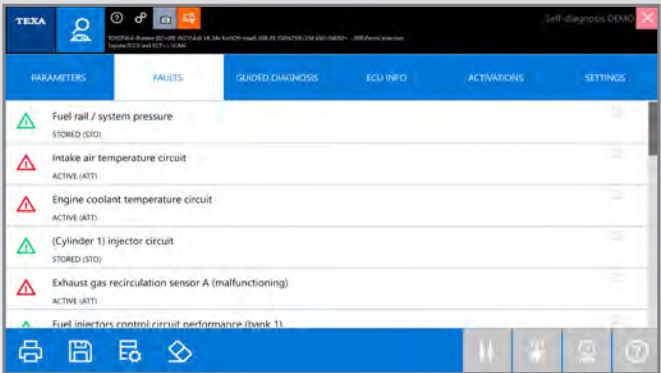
TEXA

Self-diagnosis DEMO

TOYOTA Hilux (Runner (IX) >09 (N21) 4x4 V4 24v 4x4 (KUN sr... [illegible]

PARAMETERS
FAULTS
GUIDED DIAGNOSIS
ECU INFO
ACTIVATIONS
SETTINGS

Fuel rail / system pressure
STORED (STO)

Intake air temperature circuit
ACTIVE (ATT)

Engine coolant temperature circuit
ACTIVE (ATT)

(Cylinder 1) injector circuit
STORED (STO)

Exhaust gas recirculation sensor A (malfunctioning)
ACTIVE (ATT)

Fuel injectors control circuit performance (bank 1)